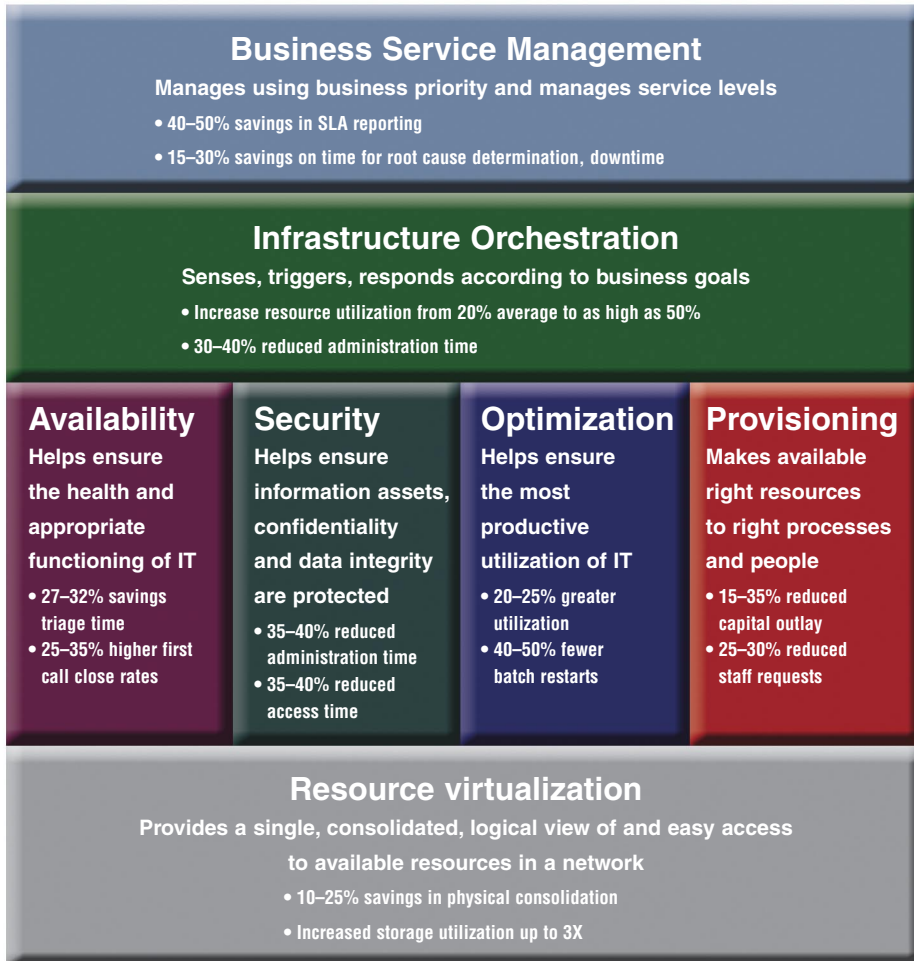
Business Service Management

Manages using business priority and manages service levels

• 40–50% savings in SLA reporting

• 15–30% savings on time for root cause determination, downtime

Infrastructure Orchestration

Senses, triggers, responds according to business goals

• Increase resource utilization from 20% average to as high as 50%

• 30–40% reduced administration time

Availability

Helps ensure the health and appropriate functioning of IT

• 27–32% savings triage time

• 25–35% higher first call close rates

Security

Helps ensure information assets, confidentiality and data integrity are protected

• 35–40% reduced administration time

• 35–40% reduced access time

Optimization

Helps ensure the most productive utilization of IT

• 20–25% greater utilization

• 40–50% fewer batch restarts

Provisioning

Makes available right resources to right processes and people

• 15–35% reduced capital outlay

• 25–30% reduced staff requests

Resource virtualization

Provides a single, consolidated, logical view of and easy access to available resources in a network

• 10–25% savings in physical consolidation

• Increased storage utilization up to 3X